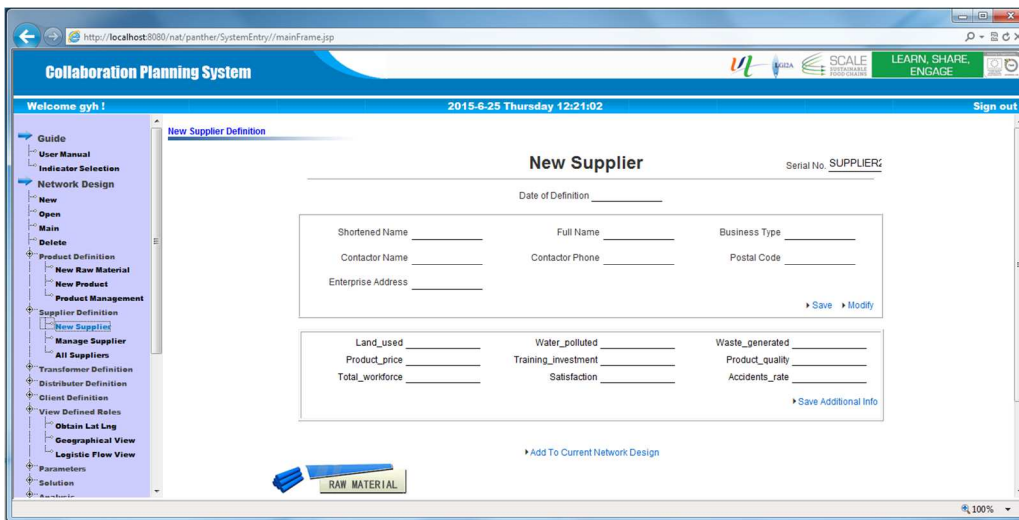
http://localhost:8080/nat/panther/SystemEntry//mainFrame.jsp

Collaboration Planning System

SCALE SUSTAINABLE FOOD CHAINS

LEARN, SHARE, ENGAGE

Welcome gyh !

2015-6-25 Thursday 12:21:02

Sign out

Guide
User Manual
Indicator Selection
Network Design
New
Open
Main
Delete
Product Definition
New Raw Material
New Product
Product Management
Supplier Definition
New Supplier
Manage Supplier
All Suppliers
Transformer Definition
Distributer Definition
Client Definition
View Defined Roles
Obtain Lat Lng
Geographical View
Logistic Flow View
Parameters
Solution

New Supplier Definition

New Supplier

Serial No. SUPPLIER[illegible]

Date of Definition

Shortened Name
Full Name
Business Type
Contactor Name
Contactor Phone
Postal Code
Enterprise Address

Save Modify

Land_used
Water_polluted
Waste_generated
Product_price
Training_investment
Product_quality
Total_workforce
Satisfaction
Accidents_rate

Save Additional Info

Add To Current Network Design

RAW MATERIAL

100%